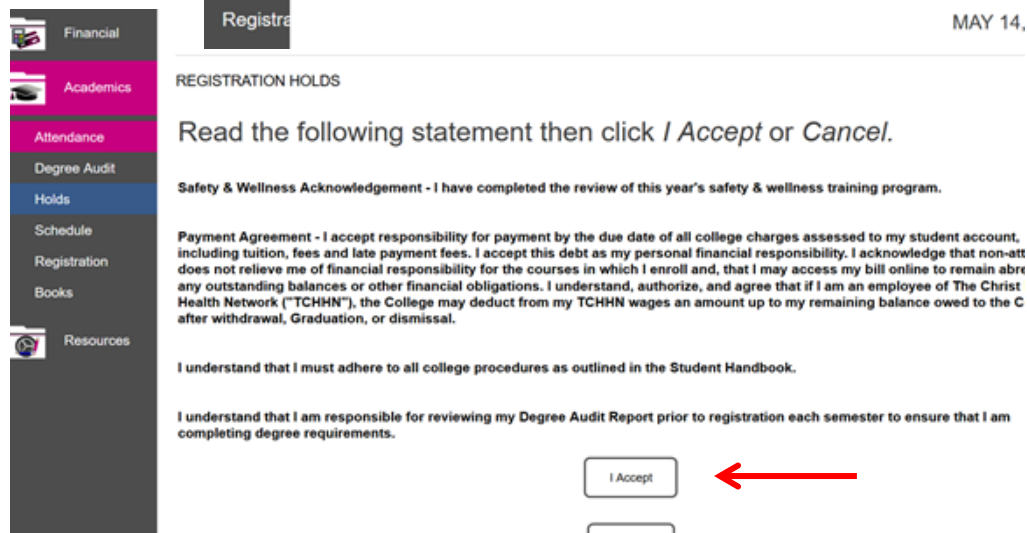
Financial

Academics

Attendance

Degree Audit

Holds

Schedule

Registration

Books

Resources

Registra

MAY 14,

REGISTRATION HOLDS

Read the following statement then click *I Accept* or *Cancel.*

Safety & Wellness Acknowledgement - I have completed the review of this year's safety & wellness training program.

Payment Agreement - I accept responsibility for payment by the due date of all college charges assessed to my student account, including tuition, fees and late payment fees. I accept this debt as my personal financial responsibility. I acknowledge that non-att does not relieve me of financial responsibility for the courses in which I enroll and, that I may access my bill online to remain abre any outstanding balances or other financial obligations. I understand, authorize, and agree that if I am an employee of The Christ Health Network ("TCHHN"), the College may deduct from my TCHHN wages an amount up to my remaining balance owed to the C after withdrawal, Graduation, or dismissal.

I understand that I must adhere to all college procedures as outlined in the Student Handbook.

I understand that I am responsible for reviewing my Degree Audit Report prior to registration each semester to ensure that I am completing degree requirements.

I Accept